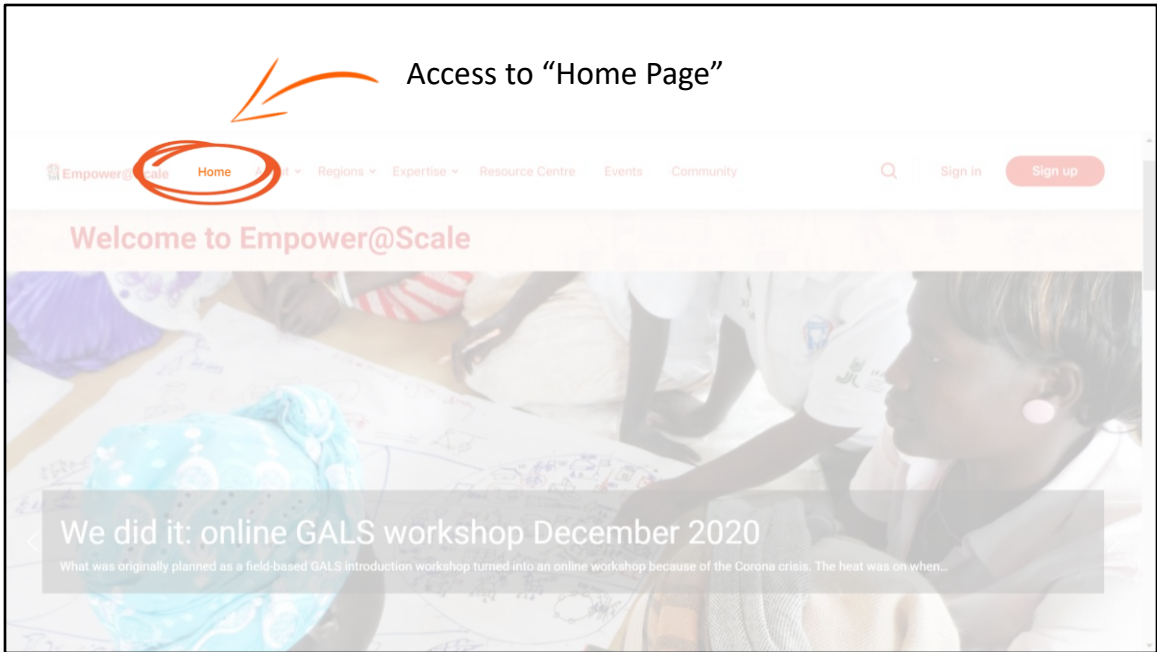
Access to “Home Page”

Empower@Scale Home About Regions Expertise Resource Centre Events Community Sign in Sign up

Welcome to Empower@Scale

We did it: online GALS workshop December 2020

What was originally planned as a field-based GALS introduction workshop turned into an online workshop because of the Corona crisis. The heat was on when...